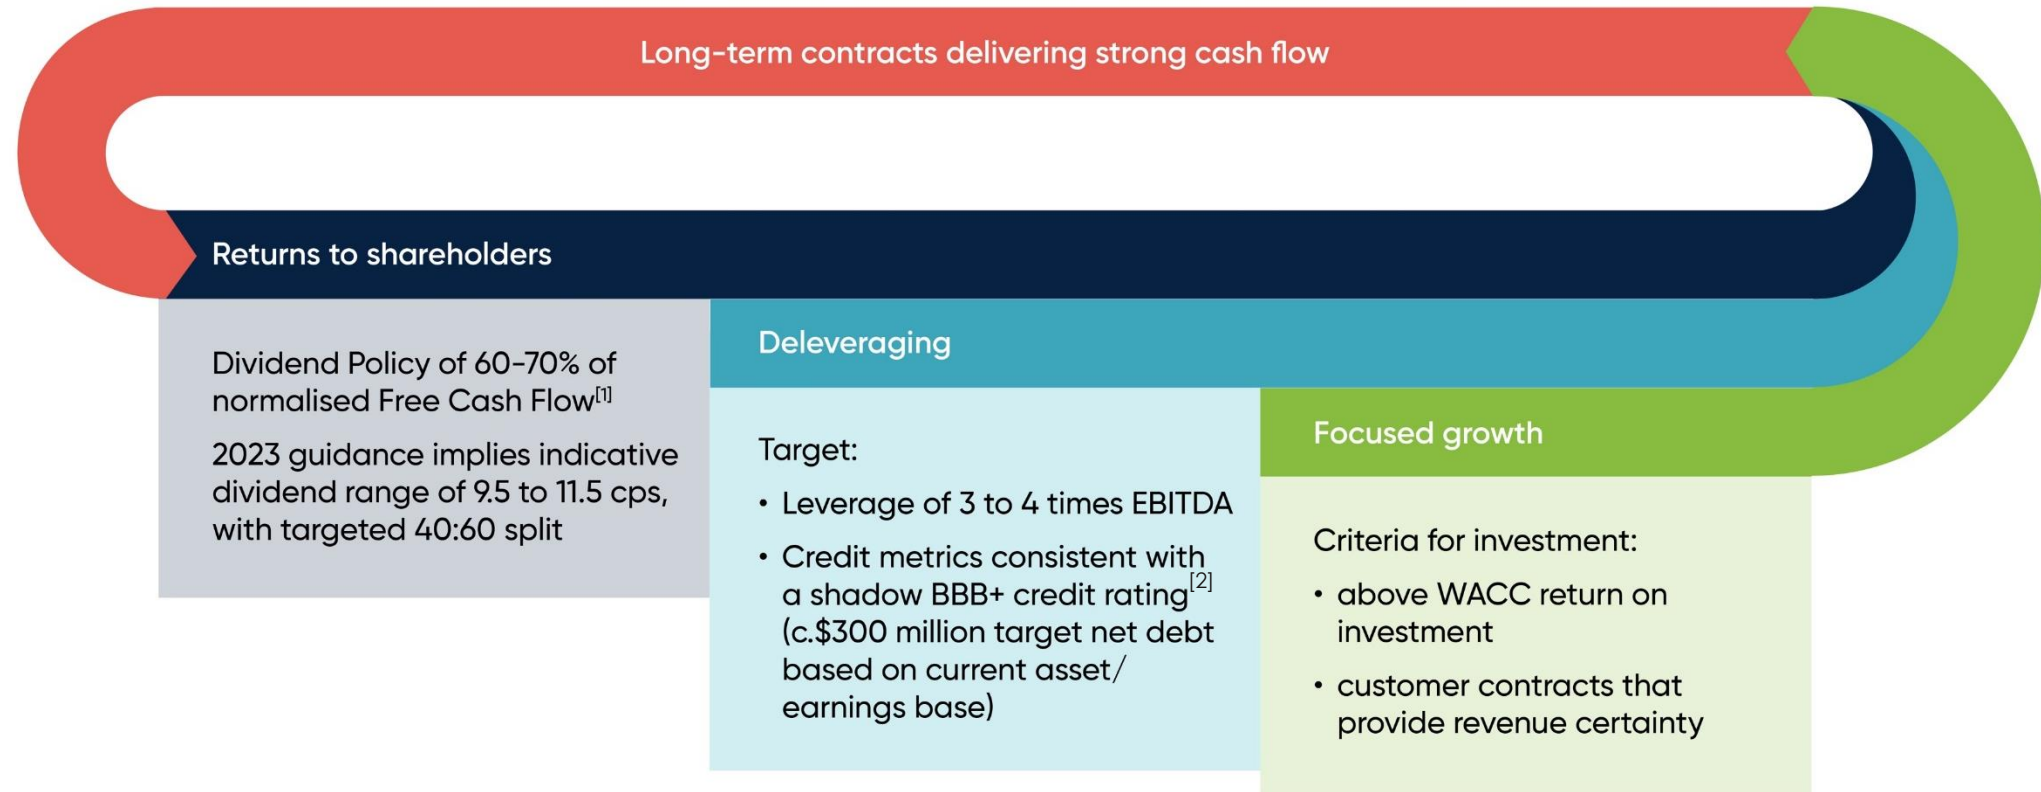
Long-term contracts delivering strong cash flow

Returns to shareholders

Dividend Policy of 60-70% of normalised Free Cash Flow$^{[1]}$

2023 guidance implies indicative dividend range of 9.5 to 11.5 cps, with targeted 40:60 split

Deleveraging

Target:

• Leverage of 3 to 4 times EBITDA

• Credit metrics consistent with a shadow BBB+ credit rating$^{[2]}$ (c.$300 million target net debt based on current asset/ earnings base)

Focused growth

Criteria for investment:

• above WACC return on investment

• customer contracts that provide revenue certainty